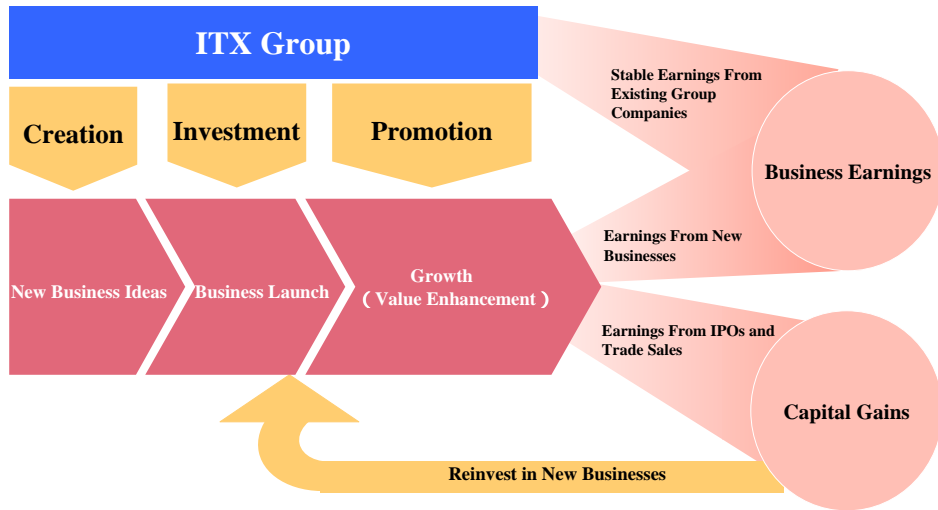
ITX Group

Creation

Investment

Promotion

New Business Ideas

Business Launch

Growth
( Value Enhancement )

Stable Earnings From Existing Group Companies

Business Earnings

Earnings From New Businesses

Earnings From IPOs and Trade Sales

Capital Gains

Reinvest in New Businesses